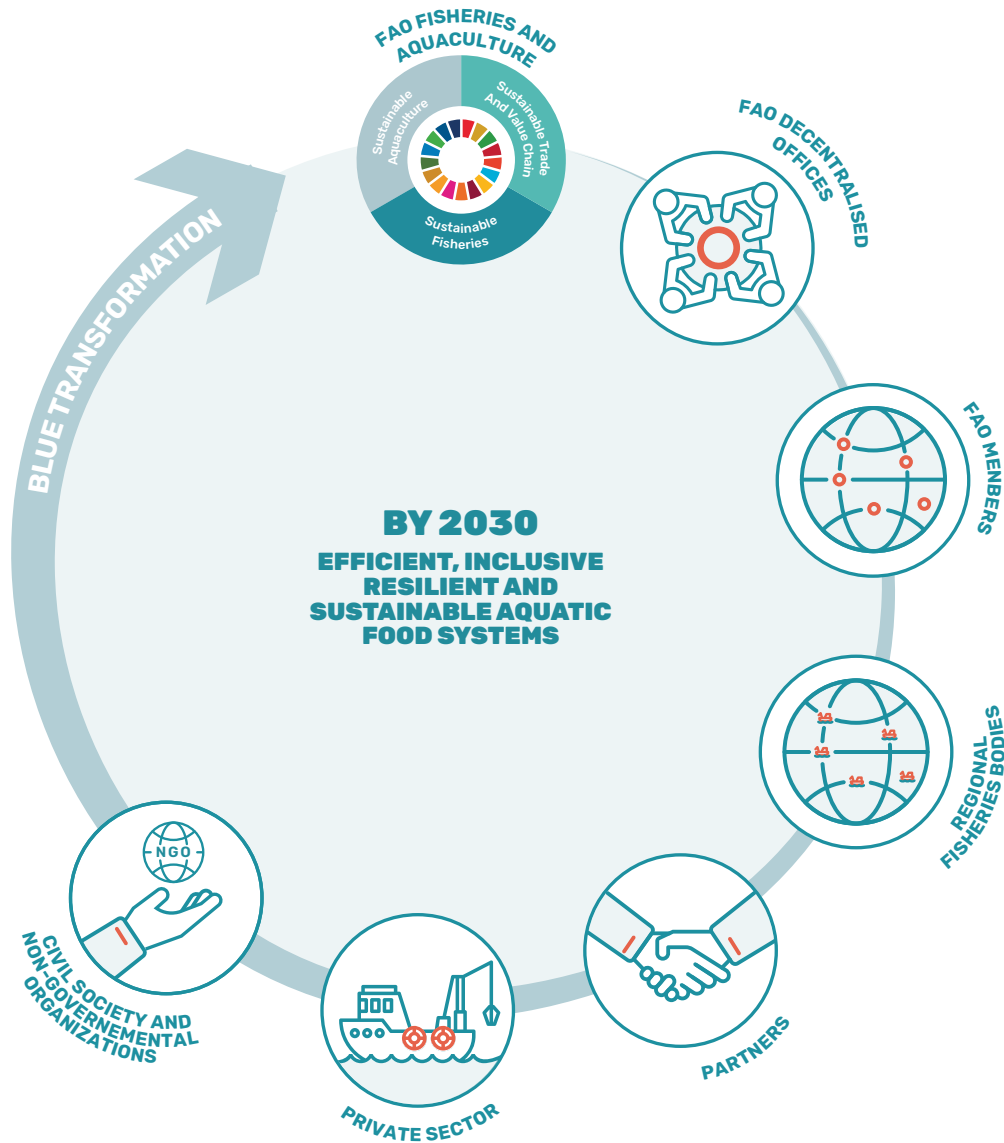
FAO FISHERIES AND AQUACULTURE

Sustainable Aquaculture

Sustainable Trade And Value Chain

Sustainable Fisheries

FAO DECENTRALISED OFFICES

FAO MEMBERS

REGIONAL FISHERIES BODIES

PARTNERS

PRIVATE SECTOR

CIVIL SOCIETY AND NON-GOVERNEMENTAL ORGANIZATIONS

NGO

BLUE TRANSFORMATION

BY 2030

EFFICIENT, INCLUSIVE RESILIENT AND SUSTAINABLE AQUATIC FOOD SYSTEMS